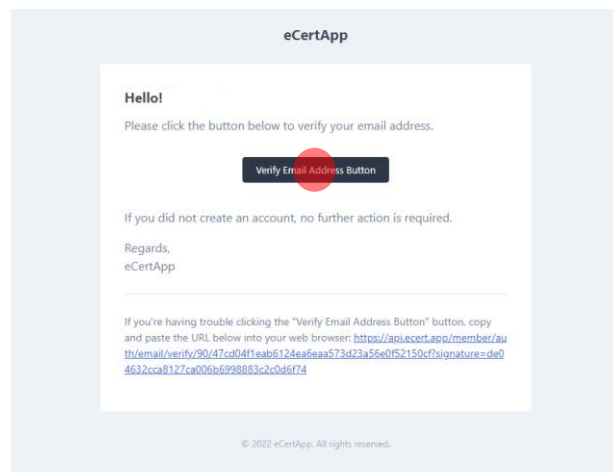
eCertApp

Hello!

Please click the button below to verify your email address.

Verify Email Address Button

If you did not create an account, no further action is required.

Regards,
eCertApp

If you're having trouble clicking the "Verify Email Address Button" button, copy and paste the URL below into your web browser: https://api.ecert.app/member/auth/email/verify/90/47cd04f1eab6124ea6eaa573d23a56e0f52150cf?signature=de04632cca8127ca006b6998883c2c0d6f74

© 2022 eCertApp. All rights reserved.